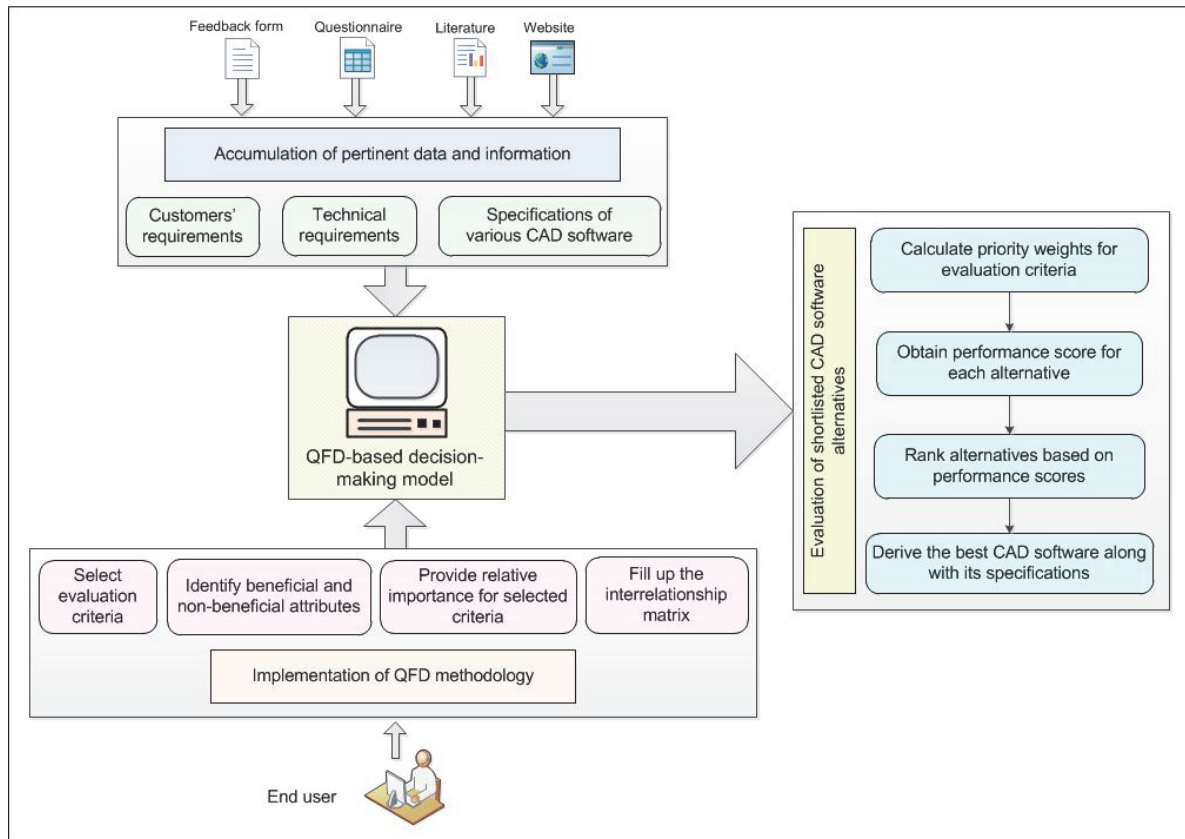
Feedback form
Questionnaire
Literature
Website

Accumulation of pertinent data and information

Customers' requirements

Technical requirements

Specifications of various CAD software

QFD-based decision-making model

Evaluation of shortlisted CAD software alternatives

Calculate priority weights for evaluation criteria

Obtain performance score for each alternative

Rank alternatives based on performance scores

Derive the best CAD software along with its specifications

Select evaluation criteria

Identify beneficial and non-beneficial attributes

Provide relative importance for selected criteria

Fill up the interrelationship matrix

Implementation of QFD methodology

End user